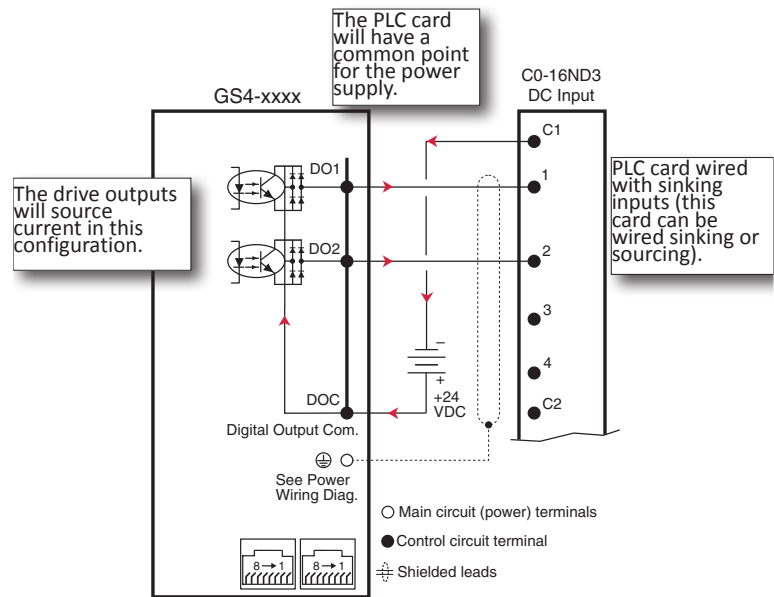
The PLC card will have a common point for the power supply.

GS4-xxxx

C0-16ND3
DC Input

The drive outputs will source current in this configuration.

PLC card wired with sinking inputs (this card can be wired sinking or sourcing).

C1
DO1
1
DO2
2
3
4
C2
–
+
+24
VDC
DOC
Digital Output Com.
See Power Wiring Diag.
8→1
8→1
○ Main circuit (power) terminals
● Control circuit terminal
Shielded leads